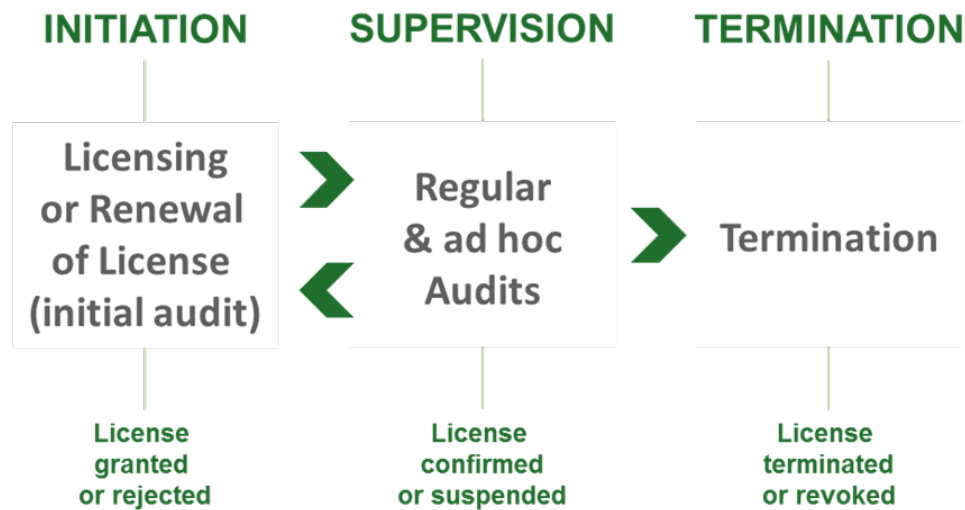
INITIATION

Licensing or Renewal of License (initial audit)

License granted or rejected

SUPERVISION

Regular & ad hoc Audits

License confirmed or suspended

TERMINATION

Termination

License terminated or revoked